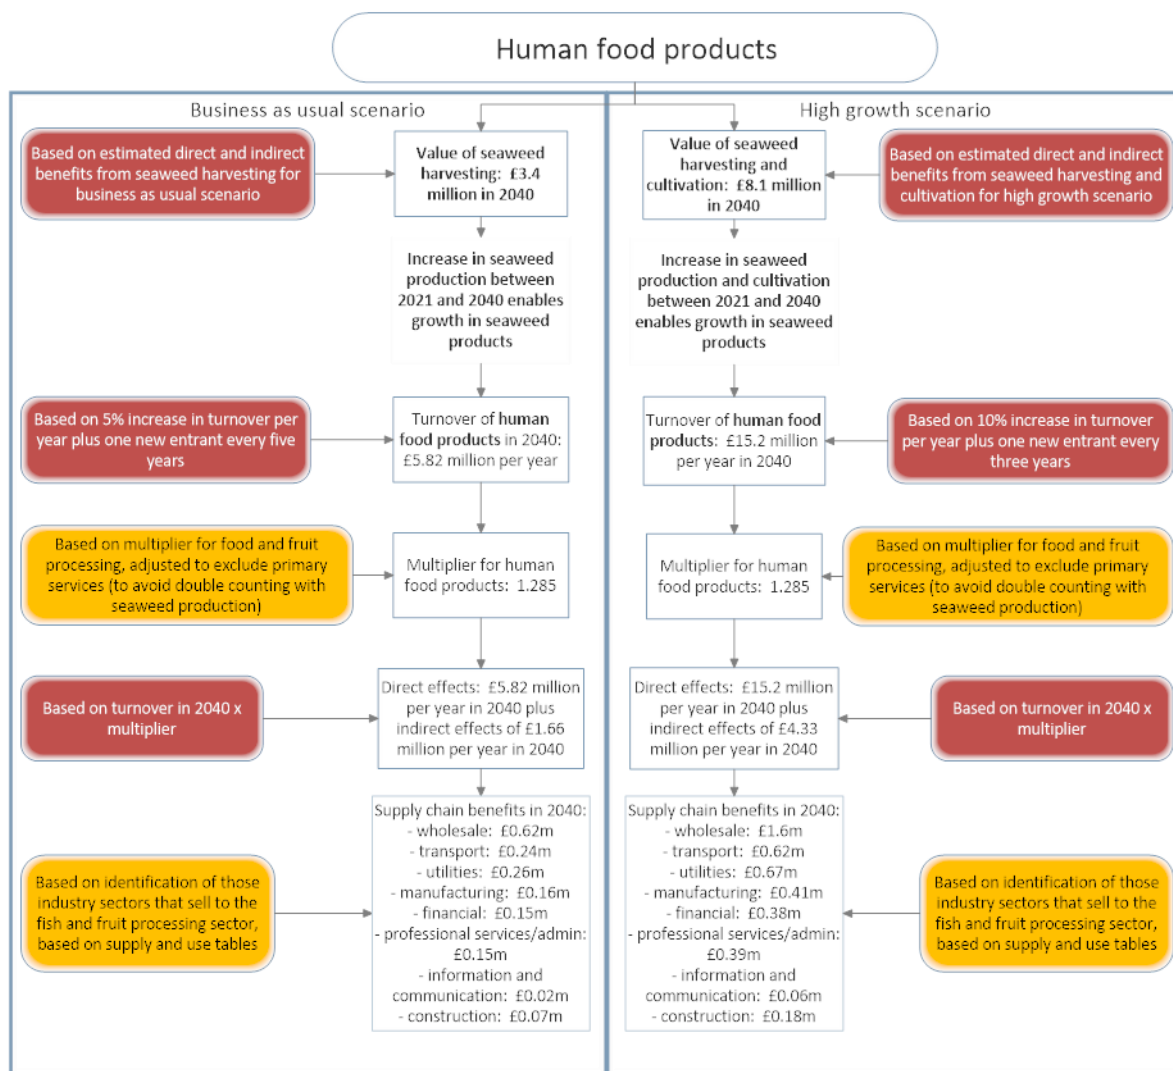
Human food products

Business as usual scenario

Based on estimated direct and indirect benefits from seaweed harvesting for business as usual scenario

Value of seaweed harvesting: £3.4 million in 2040

Increase in seaweed production between 2021 and 2040 enables growth in seaweed products

Based on 5% increase in turnover per year plus one new entrant every five years

Turnover of human food products in 2040: £5.82 million per year

Based on multiplier for food and fruit processing, adjusted to exclude primary services (to avoid double counting with seaweed production)

Multiplier for human food products: 1.285

Based on turnover in 2040 x multiplier

Direct effects: £5.82 million per year in 2040 plus indirect effects of £1.66 million per year in 2040

Based on identification of those industry sectors that sell to the fish and fruit processing sector, based on supply and use tables

Supply chain benefits in 2040:
- wholesale: £0.62m
- transport: £0.24m
- utilities: £0.26m
- manufacturing: £0.16m
- financial: £0.15m
- professional services/admin: £0.15m
- information and communication: £0.02m
- construction: £0.07m

High growth scenario

Value of seaweed harvesting and cultivation: £8.1 million in 2040

Based on estimated direct and indirect benefits from seaweed harvesting and cultivation for high growth scenario

Increase in seaweed production and cultivation between 2021 and 2040 enables growth in seaweed products

Turnover of human food products: £15.2 million per year in 2040

Based on 10% increase in turnover per year plus one new entrant every three years

Multiplier for human food products: 1.285

Based on multiplier for food and fruit processing, adjusted to exclude primary services (to avoid double counting with seaweed production)

Direct effects: £15.2 million per year in 2040 plus indirect effects of £4.33 million per year in 2040

Based on turnover in 2040 x multiplier

Supply chain benefits in 2040:
- wholesale: £1.6m
- transport: £0.62m
- utilities: £0.67m
- manufacturing: £0.41m
- financial: £0.38m
- professional services/admin: £0.39m
- information and communication: £0.06m
- construction: £0.18m

Based on identification of those industry sectors that sell to the fish and fruit processing sector, based on supply and use tables